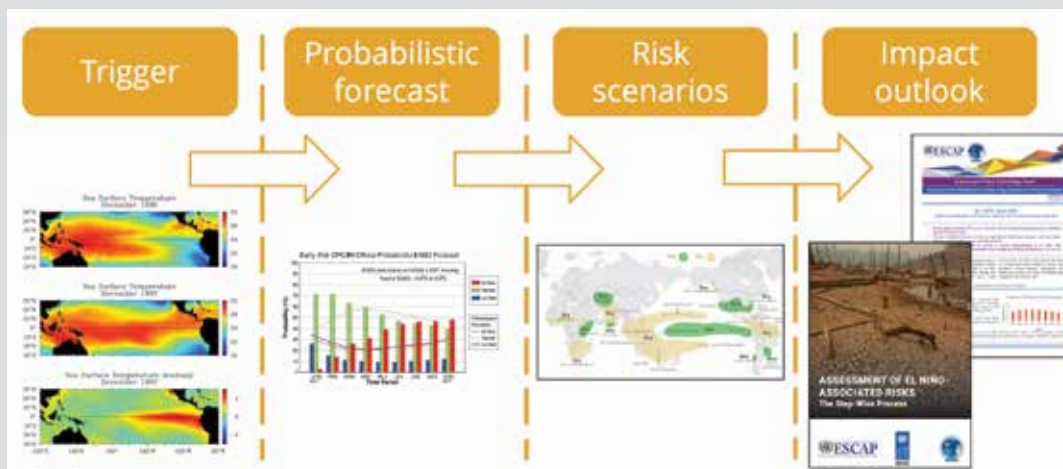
Trigger

Probabilistic forecast

Risk scenarios

Impact outlook

Sea Surface Temperature December 1996

Sea Surface Temperature December 1997

Sea Surface Temperature Anomaly December 1997

Early-Feb CPC/IRI ENSO Probabilistic Forecast

Probability (%)

Time Period

ESCAP

ASSESSMENT OF EL NIÑO-ASSOCIATED RISKS

The Step-Wise Process

ESCAP